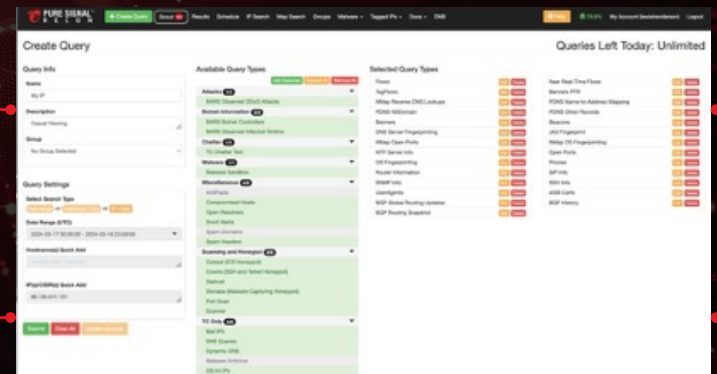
PURE SIGNAL RECON + Create Query Group Results Schedule IP Search Map Search Groups Malware Tagged IPs Docs DNS Help My Account Logout

Create Query

Queries Left Today: Unlimited

Query Info

Name

My IP

Description

Casual Viewing

Group

No Group Selected

Query Settings

Select Search Type

Date Range (UTC)

2024-05-17 00:00:00 - 2024-05-18 23:59:59

Hostname(s) Quick Add

IP(s)/CIDR(s) Quick Add

Submit Clear All

Available Query Types

Attacks

BARS Observed DDoS Attacks

Botnet Information

BARS Botnet Controllers

BARS Observed Infected Victims

Chatter

TC Chatter Text

Malware

Malware Sandbox

Miscellaneous

Compromised Hosts

Open Resolvers

Snort Alerts

Spam Domains

Spam Headers

Scanning and Honeypot

Cowrie (SSH and Telnet Honeypot)

Dionaea (Malware Capturing Honeypot)

Port Scan

Scanner

TC Only

Bad IPs

DNS Queries

Dynamic DNS

Malware Artifacts

Selected Query Types

Flows

TagFlows

NMap Reverse DNS Lookups

PDNS

Banners

DNS Server Fingerprinting

NMap Open Ports

NTP Server Info

OS Fingerprinting

Router Information

SNMP Info

Useragents

BGP Global Routing Updates

BGP Routing Snapshot

Near Real-Time Flows

Banners PTR

PDNS Name-to-Address Mapping

PDNS Other Records

Beacons

JA3 Fingerprint

NMap OS Fingerprinting

Open Ports

Proxies

SIP Info

SSH Info

x509 Certs

BGP History